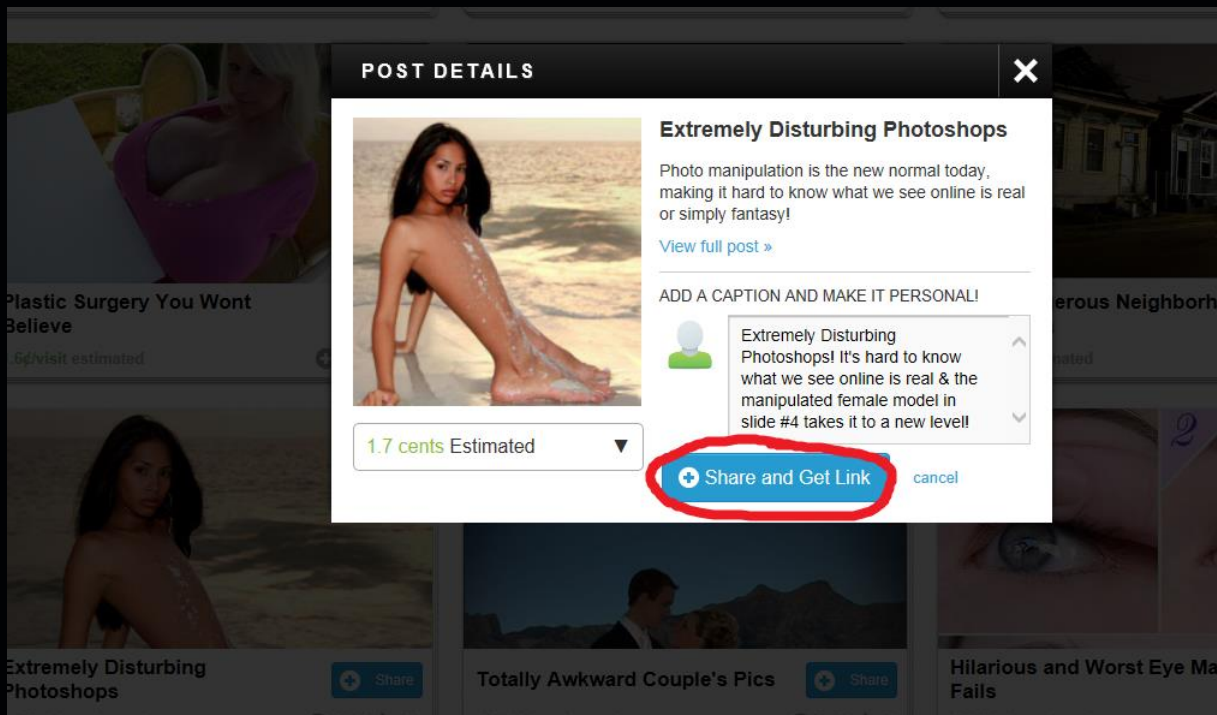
Plastic Surgery You Wont Believe

1.6¢/visit estimated

erous Neighborh

ated

POST DETAILS

Extremely Disturbing Photoshops

Photo manipulation is the new normal today, making it hard to know what we see online is real or simply fantasy!

View full post »

ADD A CAPTION AND MAKE IT PERSONAL!

Extremely Disturbing Photoshops! It's hard to know what we see online is real & the manipulated female model in slide #4 takes it to a new level!

1.7 cents Estimated ▼

Share and Get Link

cancel

Extremely Disturbing Photoshops

Share

Totally Awkward Couple's Pics

Share

Hilarious and Worst Eye Ma Fails